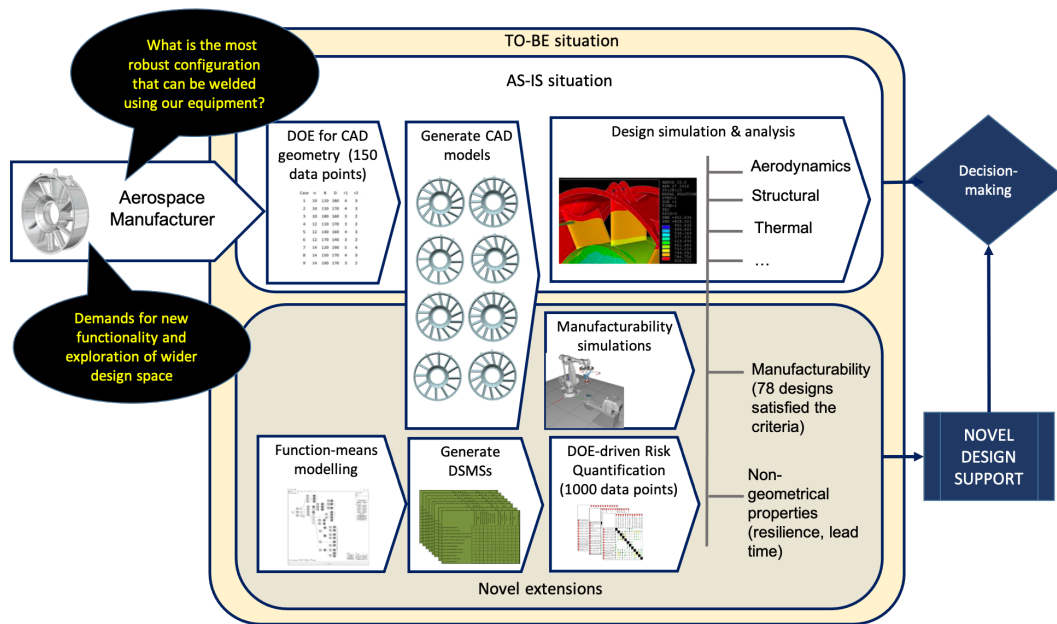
What is the most robust configuration that can be welded using our equipment?

TO-BE situation

AS-IS situation

Aerospace Manufacturer

DOE for CAD geometry (150 data points)

Generate CAD models

Design simulation & analysis

Aerodynamics

Structural

Thermal

…

Decision-making

Demands for new functionality and exploration of wider design space

Manufacturability simulations

Manufacturability (78 designs satisfied the criteria)

Function-means modelling

Generate DSMSs

DOE-driven Risk Quantification (1000 data points)

Non-geometrical properties (resilience, lead time)

NOVEL DESIGN SUPPORT

Novel extensions